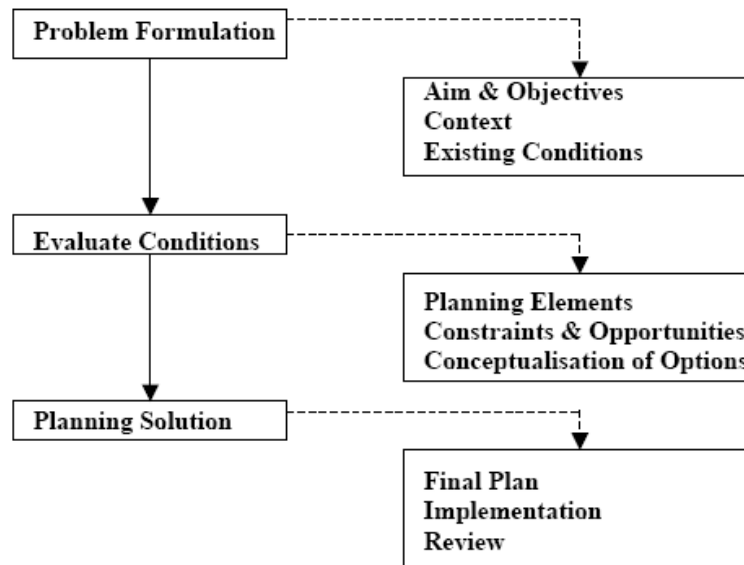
Problem Formulation

Aim & Objectives
Context
Existing Conditions

Evaluate Conditions

Planning Elements
Constraints & Opportunities
Conceptualisation of Options

Planning Solution

Final Plan
Implementation
Review